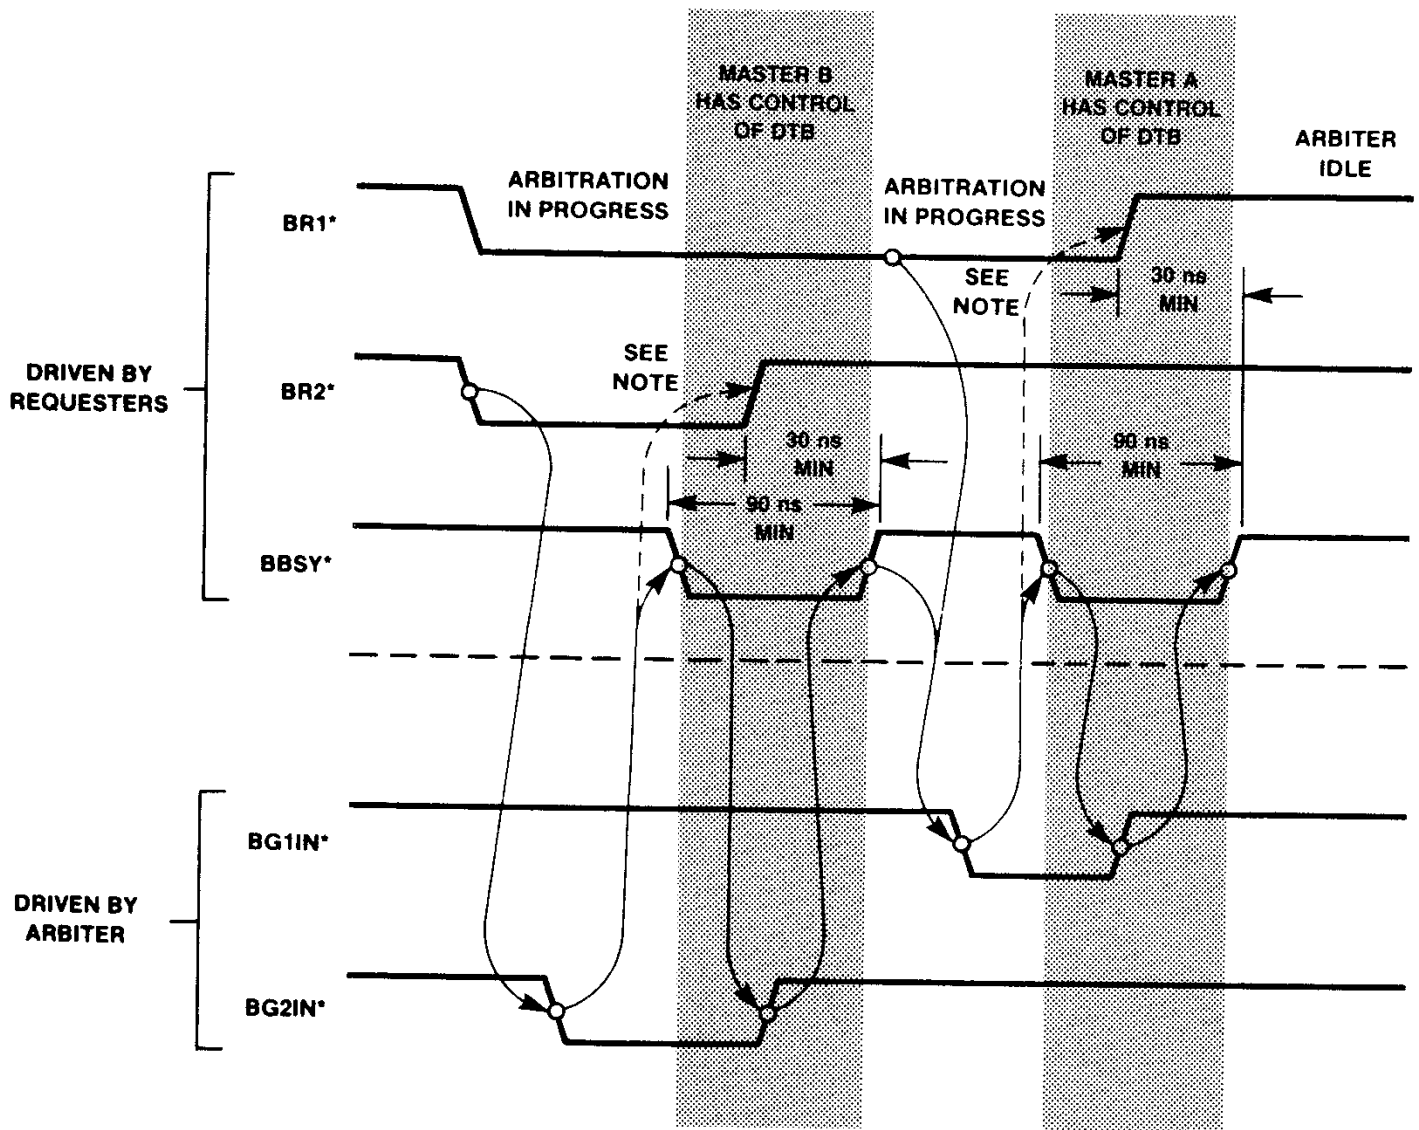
MASTER B HAS CONTROL OF DTB

MASTER A HAS CONTROL OF DTB

ARBITER IDLE

ARBITRATION IN PROGRESS

ARBITRATION IN PROGRESS

BR1*

SEE NOTE

30 ns MIN

DRIVEN BY REQUESTERS

BR2*

SEE NOTE

30 ns MIN

90 ns MIN

90 ns MIN

BBSY*

DRIVEN BY ARBITER

BG1IN*

BG2IN*